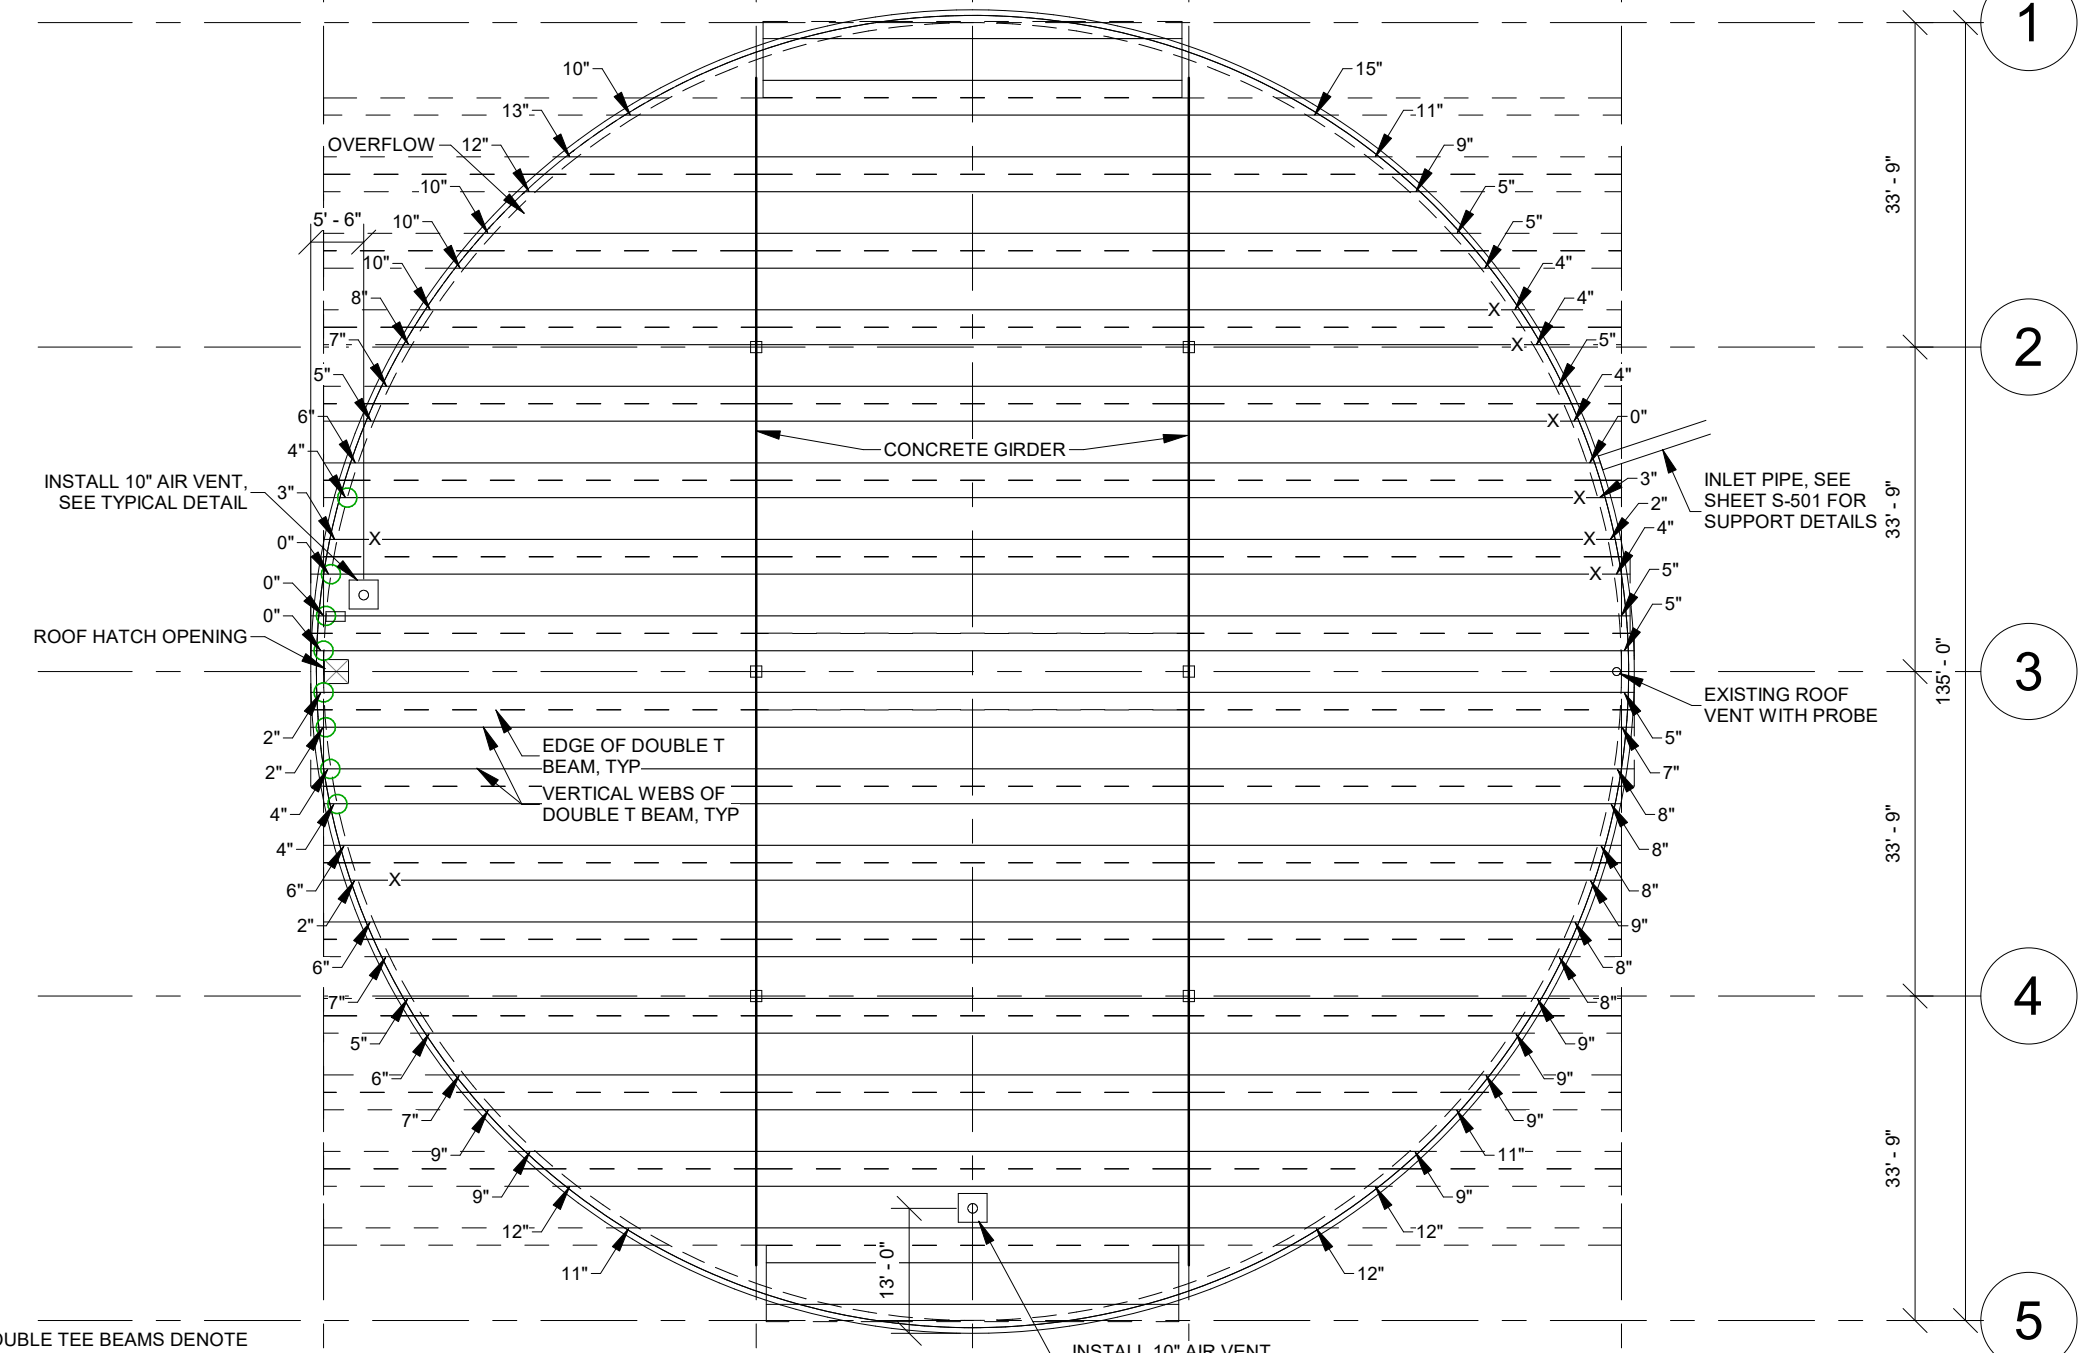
1

2

3

4

5

33' - 9"

33' - 9"

135' - 0"

33' - 9"

33' - 9"

10"
13"
OVERFLOW
12"
10"
5' - 6"
10"
10"
8"
7"
5"
6"
4"
INSTALL 10" AIR VENT, SEE TYPICAL DETAIL
3"
0"
0"
0"
ROOF HATCH OPENING
2"
2"
4"
4"
6"
2"
6"
7"
5"
6"
7"
9"
9"
12"
11"

15"
11"
9"
5"
5"
4"
4"
5"
4"
0"
3"
2"
4"
5"
5"
5"
7"
8"
8"
8"
9"
8"
8"
9"
9"
9"
11"
9"
12"
12"

X
X
X
X
X
X
X
X

CONCRETE GIRDER

INLET PIPE, SEE SHEET S-501 FOR SUPPORT DETAILS

EXISTING ROOF VENT WITH PROBE

EDGE OF DOUBLE T BEAM, TYP

VERTICAL WEBS OF DOUBLE T BEAM, TYP

13' - 0"

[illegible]OUBLE TEE BEAMS DENOTE

INSTALL 10" AIR VENT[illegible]